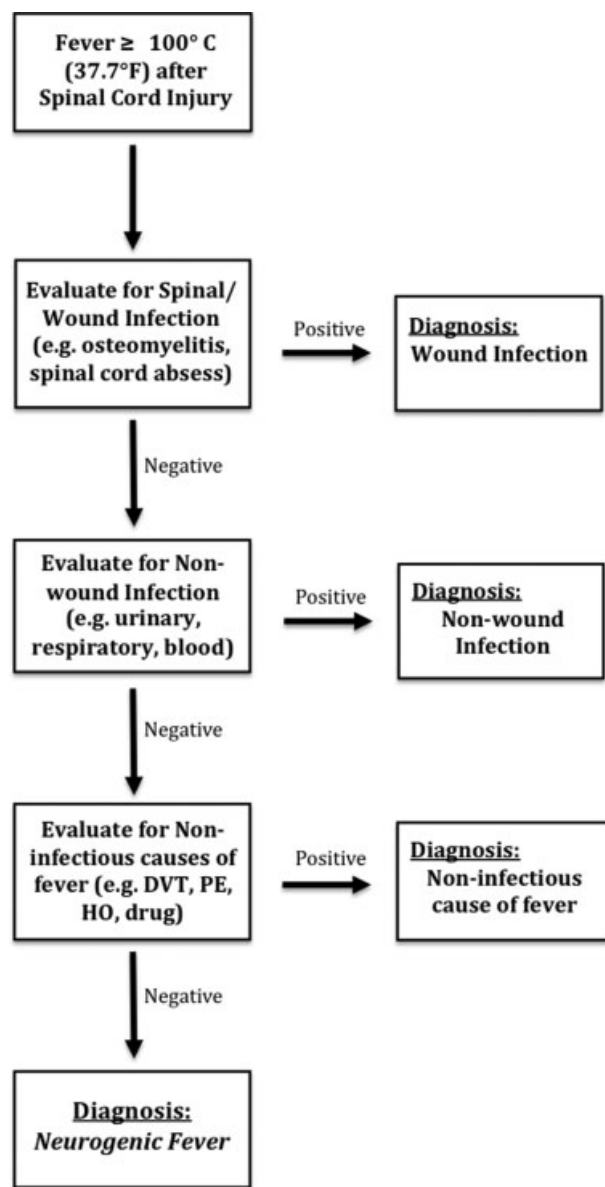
Fever ≥ 100° C (37.7°F) after Spinal Cord Injury

Evaluate for Spinal/ Wound Infection (e.g. osteomyelitis, spinal cord absess)

Positive

Diagnosis: Wound Infection

Negative

Evaluate for Non-wound Infection (e.g. urinary, respiratory, blood)

Positive

Diagnosis: Non-wound Infection

Negative

Evaluate for Non-infectious causes of fever (e.g. DVT, PE, HO, drug)

Positive

Diagnosis: Non-infectious cause of fever

Negative

Diagnosis: Neurogenic Fever